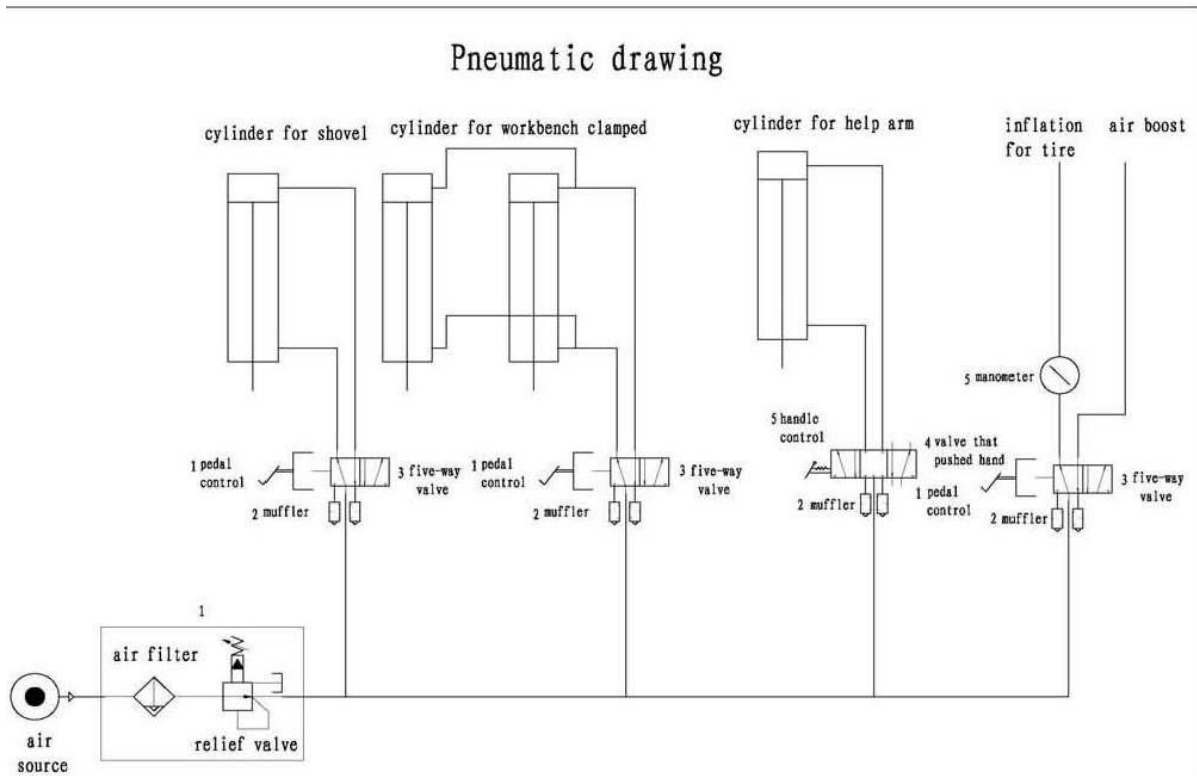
Pneumatic drawing

cylinder for shovel

cylinder for workbench clamped

cylinder for help arm

inflation for tire

air boost

5 manometer

1 pedal control

3 five-way valve

2 muffler

1 pedal control

3 five-way valve

2 muffler

5 handle control

4 valve that pushed hand

2 muffler

1 pedal control

3 five-way valve

2 muffler

1

air filter

relief valve

air source